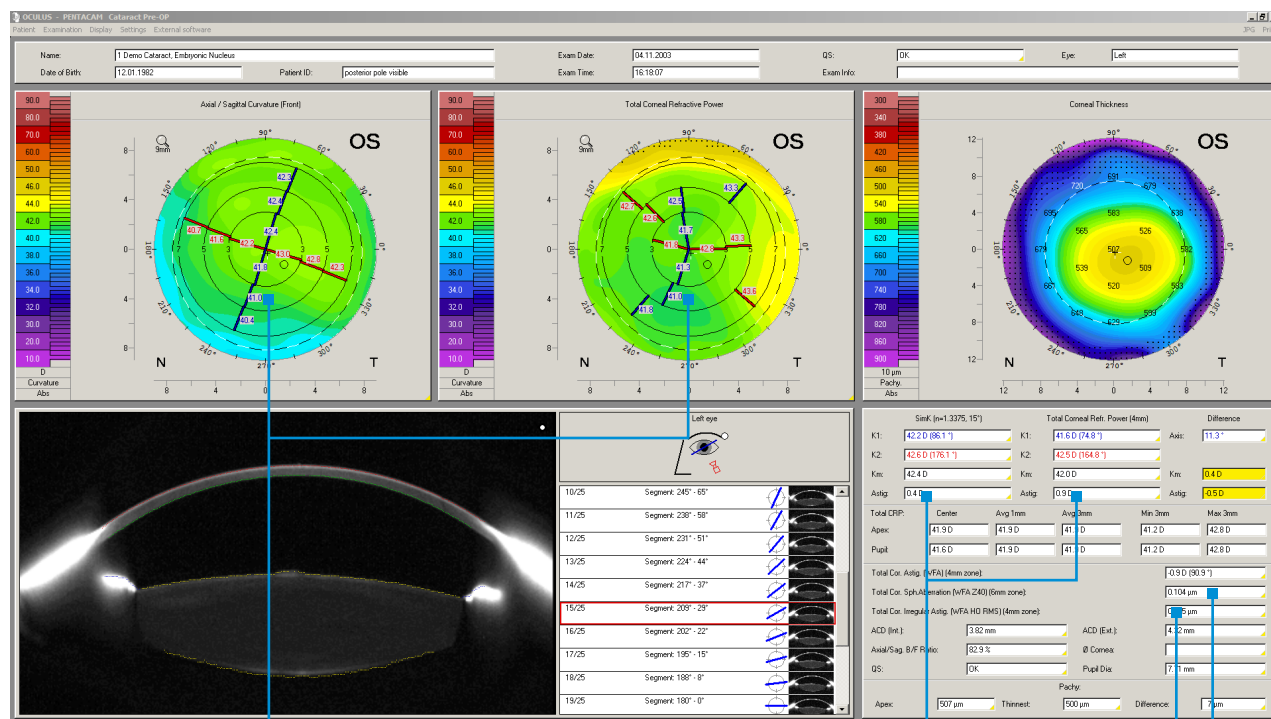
OCULUS - PENTACAM Cataract Pre-OP
Patient Examination Display Settings External software
JPG Pr

Name: 1 Demo Cataract; Embryonic Nucleus
Date of Birth: 12.01.1982
Patient ID: posterior pole visible
Exam Date: 04.11.2003
Exam Time: 16:18:07
QS: OK
Eye: Left
Exam Info:

Axial / Sagittal Curvature (Front)
90.0
80.0
70.0
60.0
50.0
46.0
44.0
42.0
40.0
38.0
36.0
34.0
32.0
30.0
20.0
10.0
D
Curvature
Abs
9mm
OS
90°
120°
60°
150°
30°
180°
0°
210°
330°
240°
300°
270°
N
T
8 4 0 4 8
42.3
42.4
42.4
40.7
41.6
42.2
43.0
42.8
42.3
41.8
41.0
40.4

Total Corneal Refractive Power
90.0
80.0
70.0
60.0
50.0
46.0
44.0
42.0
40.0
38.0
36.0
34.0
32.0
30.0
20.0
10.0
D
Curvature
Abs
9mm
OS
90°
120°
60°
150°
30°
180°
0°
210°
330°
240°
300°
270°
N
T
8 4 0 4 8
42.7
42.6
42.5
43.3
41.7
41.6
42.8
43.3
41.3
43.6
41.0
41.8

Corneal Thickness
300
340
380
420
460
500
540
580
620
660
700
740
780
820
860
900
10 µm
Pachy.
Abs
OS
90°
120°
60°
150°
30°
180°
0°
210°
330°
240°
300°
270°
N
T
12 8 4 0 4 8 12
691
720
679
695
583
638
565
526
679
502
592
539
509
667
520
583
648
599
629

Left eye
10/25 Segment: 245° - 65°
11/25 Segment: 238° - 58°
12/25 Segment: 231° - 51°
13/25 Segment: 224° - 44°
14/25 Segment: 217° - 37°
15/25 Segment: 209° - 29°
16/25 Segment: 202° - 22°
17/25 Segment: 195° - 15°
18/25 Segment: 188° - 8°
19/25 Segment: 180° - 0°

SimK (n=1.3375, 15°)
Total Corneal Refr. Power (4mm)
Difference
K1: 42.2 D (86.1 °)
K1: 41.6 D (74.8 °)
Axis: 11.3 °
K2: 42.6 D (176.1 °)
K2: 42.5 D (164.8 °)
Km: 42.4 D
Km: 42.0 D
Km: 0.4 D
Astig: 0.4 D
Astig: 0.9 D
Astig: -0.5 D

Total CRP:
Center
Avg 1mm
Avg 3mm
Min 3mm
Max 3mm
Apex: 41.9 D 41.9 D 41 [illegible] 41.2 D 42.8 D
Pupil: 41.6 D 41.9 D 41 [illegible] 41.2 D 42.8 D

Total Cor. Astig. (WFA) (4mm zone): -0.9 D (90.9 °)
Total Cor. Sph.Aberration (WFA Z40) (6mm zone): 0.104 µm
Total Cor. Irregular Astig. (WFA HO RMS) (4mm zone): 0.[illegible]5 µm
ACD (Int.): 3.82 mm
ACD (Ext.): 4.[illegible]2 mm
Axial/Sag. B/F Ratio: 82.9 %
Ø Cornea:
QS: OK
Pupil Dia: 7.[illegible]1 mm
Pachy:
Apex: 507 µm
Thinnest: 500 µm
Difference: 7 µm